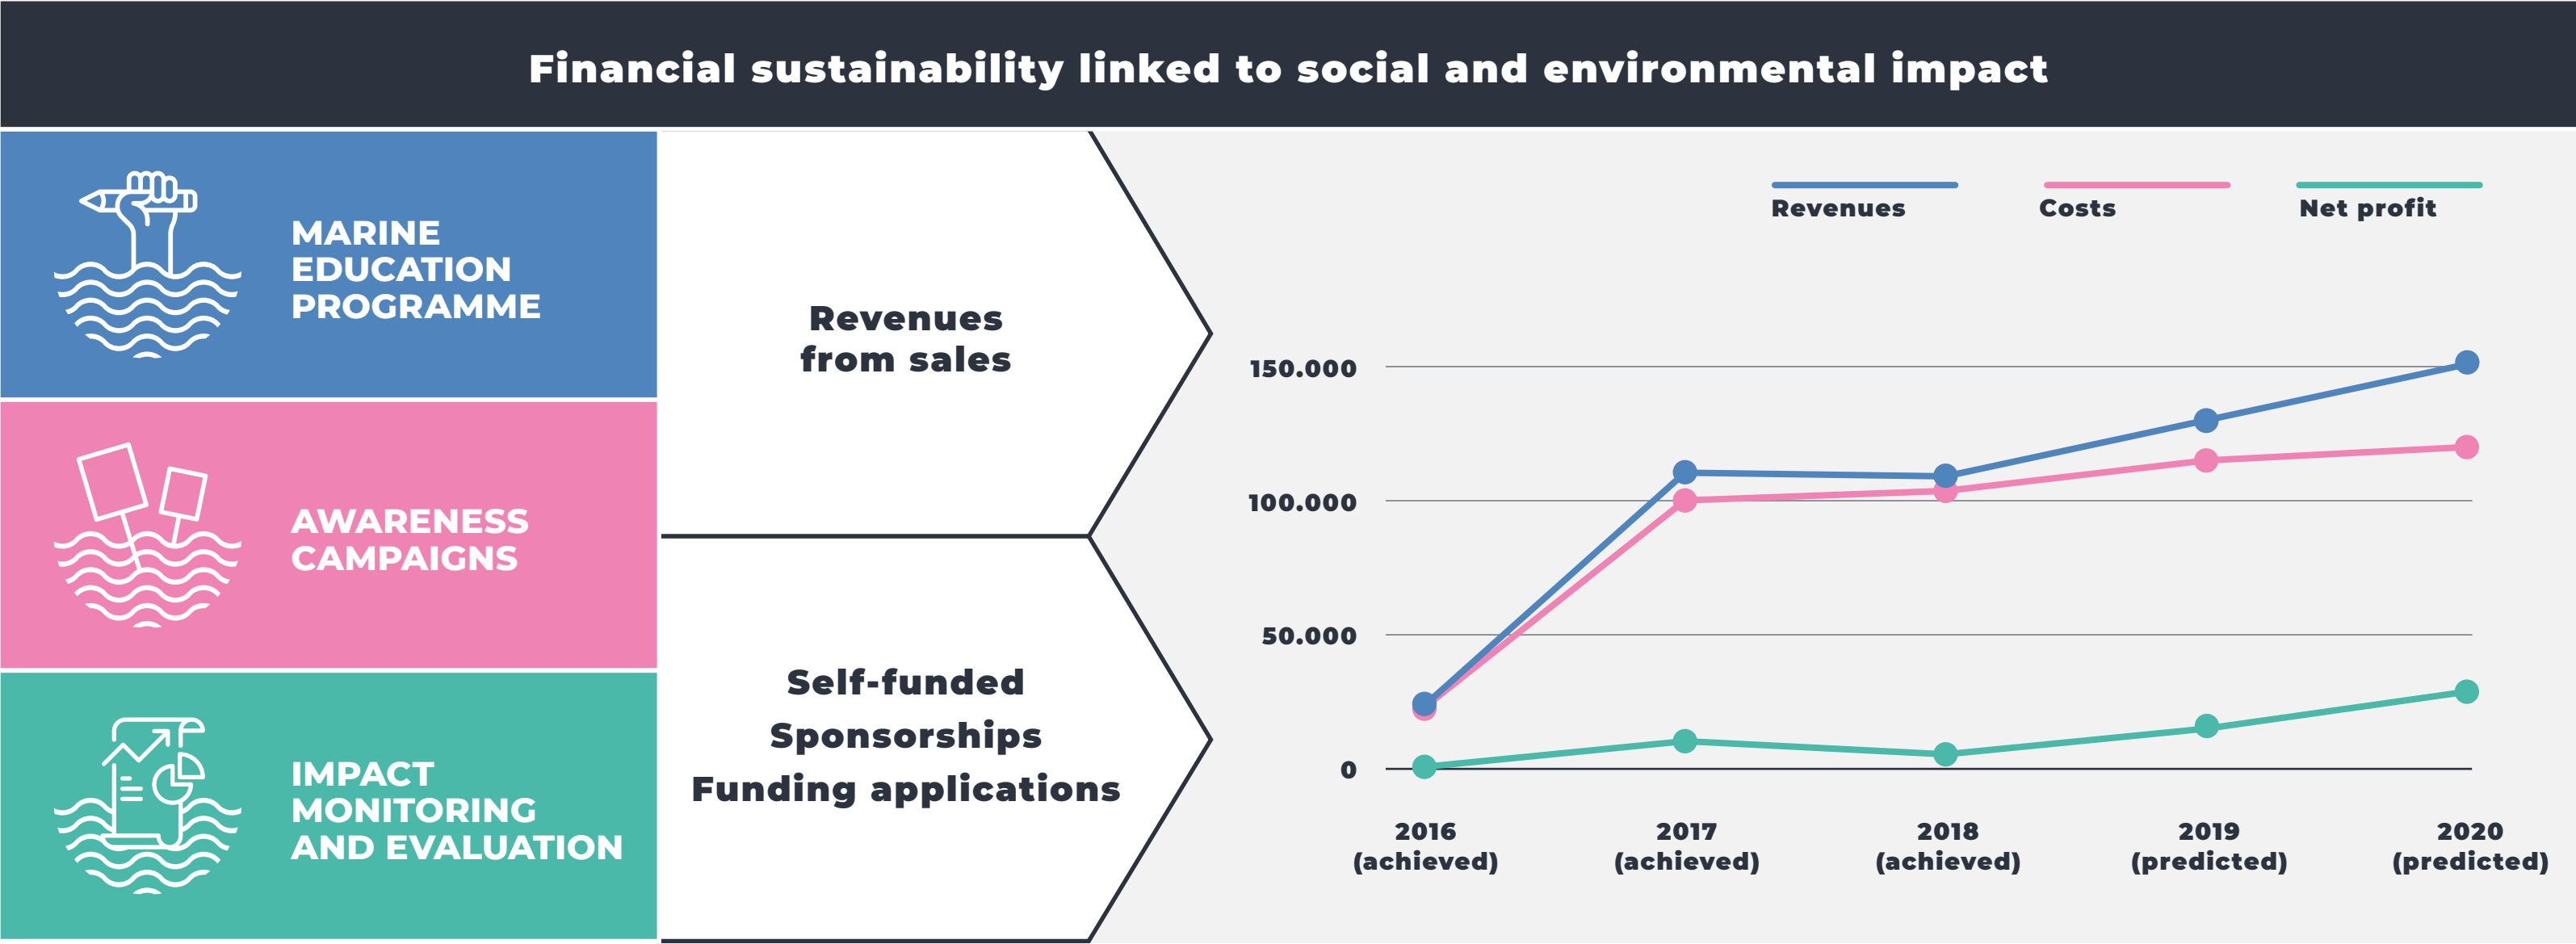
Financial sustainability linked to social and environmental impact

MARINE EDUCATION PROGRAMME

AWARENESS CAMPAIGNS

IMPACT MONITORING AND EVALUATION

Revenues from sales

Self-funded
Sponsorships
Funding applications

Revenues
Costs
Net profit

150.000
100.000
50.000
0

2016 (achieved)
2017 (achieved)
2018 (achieved)
2019 (predicted)
2020 (predicted)